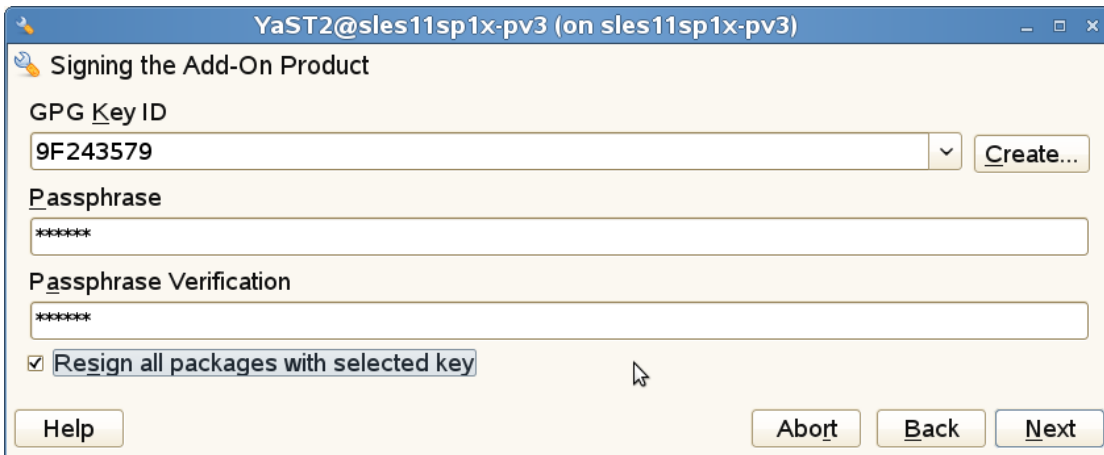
YaST2@sles11sp1x-pv3 (on sles11sp1x-pv3)

Signing the Add-On Product

GPG Key ID

9F243579

Create...

Passphrase

******

Passphrase Verification

******

☑ Resign all packages with selected key

Help

Abort

Back

Next